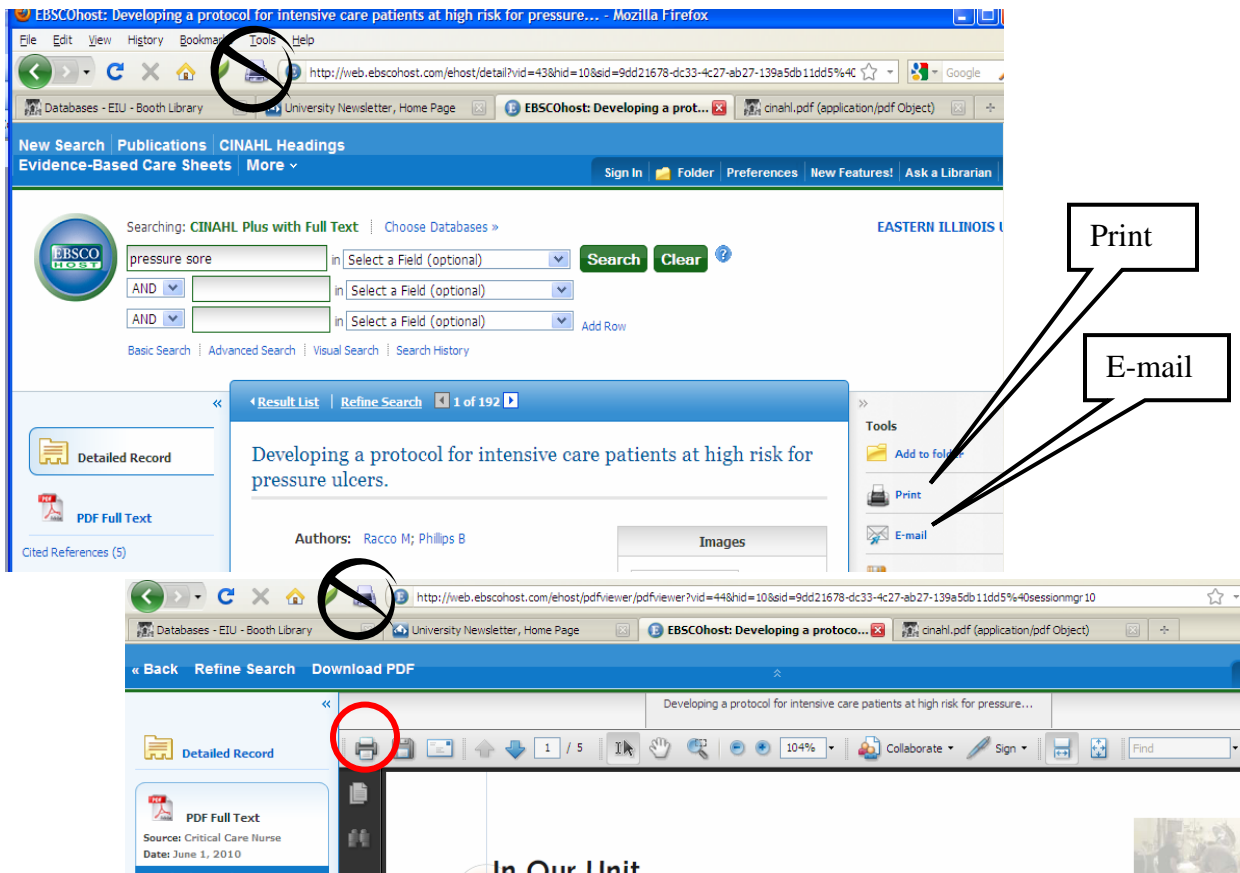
EBSCOhost: Developing a protocol for intensive care patients at high risk for pressure... - Mozilla Firefox

File Edit View History Bookmar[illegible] Tools Help

http://web.ebscohost.com/ehost/detail?vid=43&hid=10&sid=9dd21678-dc33-4c27-ab27-139a5db11dd5%40

Google

Databases - EIU - Booth Library | University Newsletter, Home Page | EBSCOhost: Developing a prot... | cinahl.pdf (application/pdf Object)

New Search | Publications | CINAHL Headings
Evidence-Based Care Sheets | More

Sign In | Folder | Preferences | New Features! | Ask a Librarian

EBSCO HOST

Searching: CINAHL Plus with Full Text | Choose Databases »

EASTERN ILLINOIS U

pressure sore in Select a Field (optional) Search Clear

AND in Select a Field (optional)

AND in Select a Field (optional) Add Row

Basic Search | Advanced Search | Visual Search | Search History

Print

E-mail

«

Detailed Record

PDF Full Text

Cited References (5)

Result List | Refine Search 1 of 192

Developing a protocol for intensive care patients at high risk for pressure ulcers.

Authors: Racco M; Phillips B

Images

»

Tools

Add to fold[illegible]

Print

E-mail

http://web.ebscohost.com/ehost/pdfviewer/pdfviewer?vid=44&hid=10&sid=9dd21678-dc33-4c27-ab27-139a5db11dd5%40sessionmgr10

Databases - EIU - Booth Library | University Newsletter, Home Page | EBSCOhost: Developing a protoco... | cinahl.pdf (application/pdf Object)

« Back Refine Search Download PDF

«

Developing a protocol for intensive care patients at high risk for pressure...

Detailed Record

PDF Full Text
Source: Critical Care Nurse
Date: June 1, 2010

1 / 5 104% Collaborate Sign Find

In Our Unit